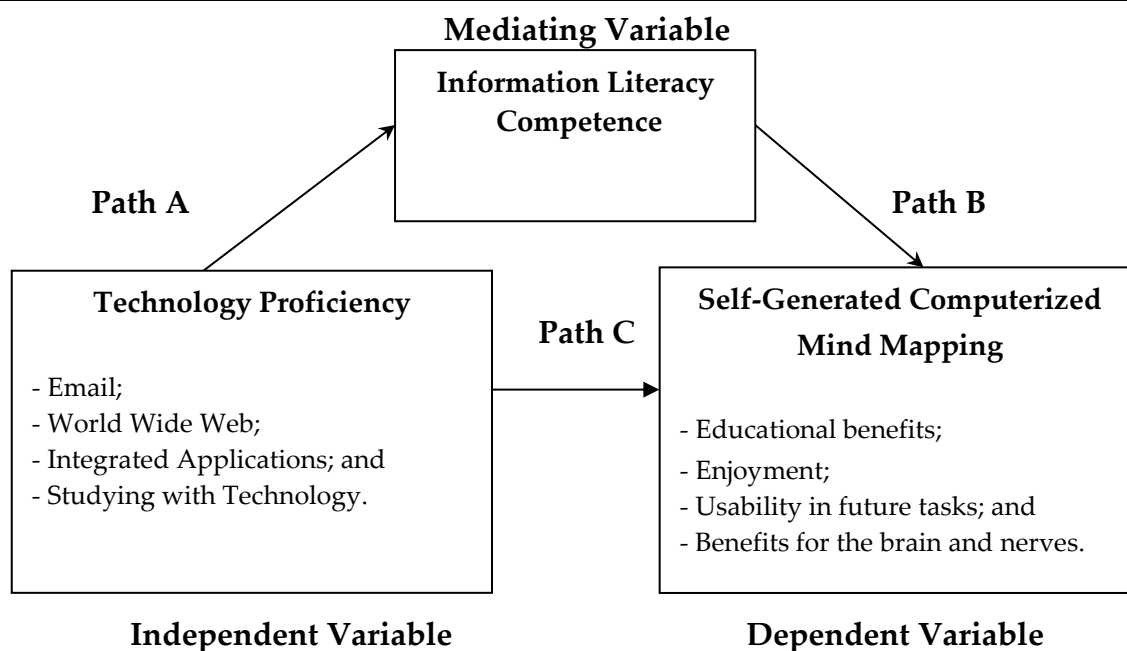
Mediating Variable

Information Literacy Competence

Path A

Path B

Technology Proficiency

- Email;
- World Wide Web;
- Integrated Applications; and
- Studying with Technology.

Path C

Self-Generated Computerized Mind Mapping

- Educational benefits;
- Enjoyment;
- Usability in future tasks; and
- Benefits for the brain and nerves.

Independent Variable

Dependent Variable